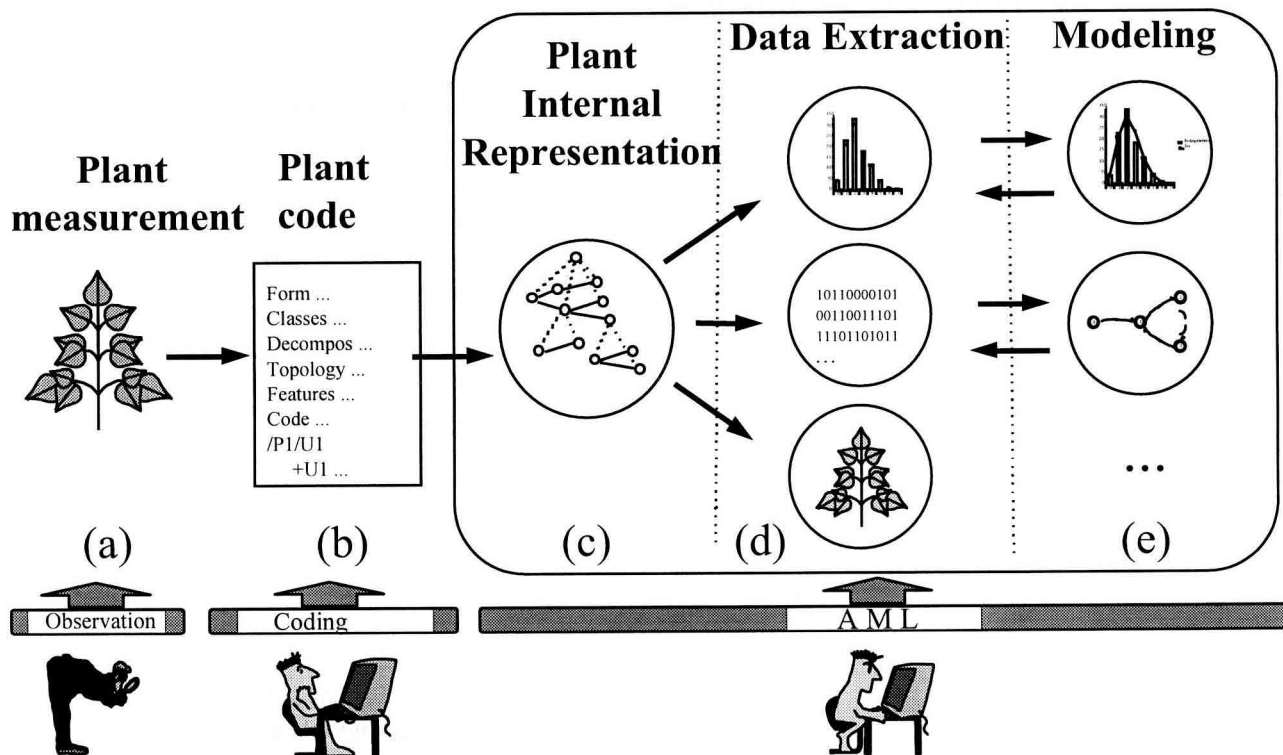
Plant measurement

Plant code

Form ...
Classes ...
Decompos ...
Topology ...
Features ...
Code ...
/P1/U1
+U1 ...

Plant Internal Representation

Data Extraction

Modeling

10110000101
00110011101
11101101011
...

...

(a)

(b)

(c)

(d)

(e)

Observation

Coding

AML